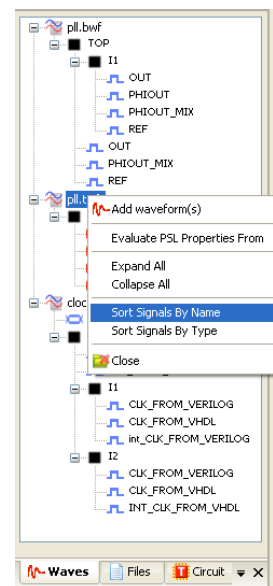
pll.bwf
TOP
I1
OUT
PHIOUT
PHIOUT_MIX
REF
OUT
PHIOUT_MIX
REF
pll.b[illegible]
cloc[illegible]
Add waveform(s)
Evaluate PSL Properties From
Expand All
Collapse All
Sort Signals By Name
Sort Signals By Type
Close
I1
CLK_FROM_VERILOG
CLK_FROM_VHDL
int_CLK_FROM_VERILOG
I2
CLK_FROM_VERILOG
CLK_FROM_VHDL
INT_CLK_FROM_VHDL
Waves
Files
Circuit